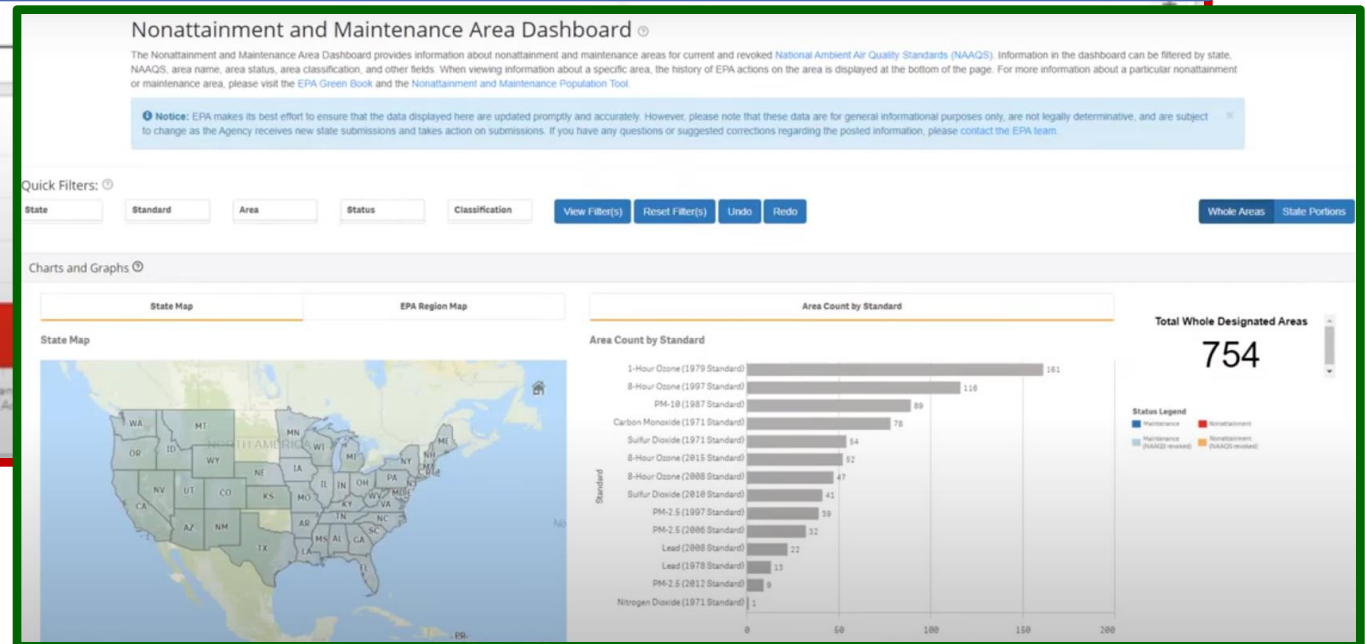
Nonattainment and Maintenance Area Dashboard

The Nonattainment and Maintenance Area Dashboard provides information about nonattainment and maintenance areas for current and revoked National Ambient Air Quality Standards (NAAQS). Information in the dashboard can be filtered by state, NAAQS, area name, area status, area classification, and other fields. When viewing information about a specific area, the history of EPA actions on the area is displayed at the bottom of the page. For more information about a particular nonattainment or maintenance area, please visit the EPA Green Book and the Nonattainment and Maintenance Population Tool.

Notice: EPA makes its best effort to ensure that the data displayed here are updated promptly and accurately. However, please note that these data are for general informational purposes only, are not legally determinative, and are subject to change as the Agency receives new state submissions and takes action on submissions. If you have any questions or suggested corrections regarding the posted information, please contact the EPA team.

Quick Filters:

State | Standard | Area | Status | Classification | View Filter(s) | Reset Filter(s) | Undo | Redo | Whole Areas | State Portions

Charts and Graphs

State Map | EPA Region Map

State Map

WA MT ID OR WY NV UT CO CA AZ NM NE KS TX MN IA WI MI IL IN OH MO KY TN AR MS AL GA LA SC NC VA WV PA NY NH MD FL NORTH AMERICA

Area Count by Standard

Area Count by Standard

Standard

| Standard | Count |
|---|---|
| 1-Hour Ozone (1979 Standard) | 161 |
| 8-Hour Ozone (1997 Standard) | 116 |
| PM-10 (1987 Standard) | 89 |
| Carbon Monoxide (1971 Standard) | 78 |
| Sulfur Dioxide (1971 Standard) | 54 |
| 8-Hour Ozone (2015 Standard) | 52 |
| 8-Hour Ozone (2008 Standard) | 47 |
| Sulfur Dioxide (2010 Standard) | 41 |
| PM-2.5 (1997 Standard) | 39 |
| PM-2.5 (2006 Standard) | 32 |
| Lead (2008 Standard) | 22 |
| Lead (1978 Standard) | 13 |
| PM-2.5 (2012 Standard) | 9 |
| Nitrogen Dioxide (1971 Standard) | 1 |

0 50 100 150 200

Total Whole Designated Areas
754

Status Legend
Maintenance
Nonattainment
Maintenance (NAAQS revoked)
Nonattainment (NAAQS revoked)